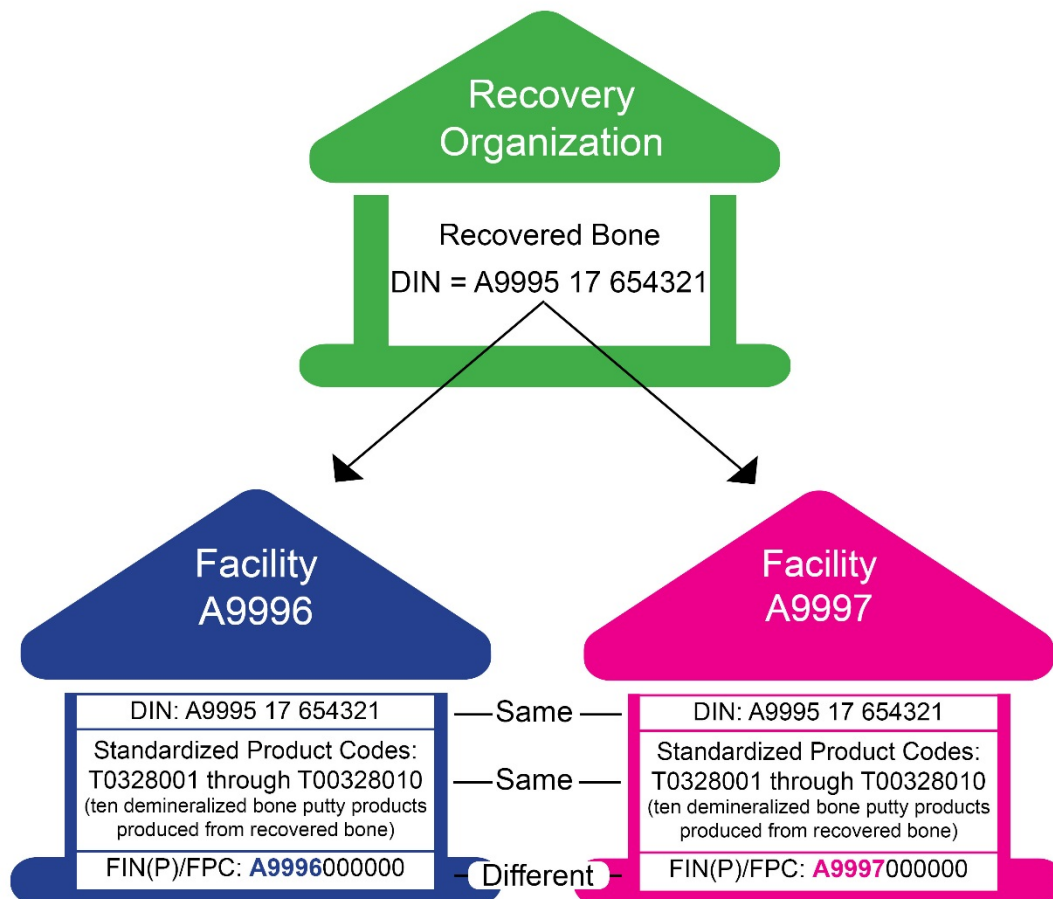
Recovery Organization

Recovered Bone

DIN = A9995 17 654321

Facility A9996

DIN: A9995 17 654321

Standardized Product Codes: T0328001 through T00328010 (ten demineralized bone putty products produced from recovered bone)

FIN(P)/FPC: A9996000000

Same

Same

Different

Facility A9997

DIN: A9995 17 654321

Standardized Product Codes: T0328001 through T00328010 (ten demineralized bone putty products produced from recovered bone)

FIN(P)/FPC: A9997000000